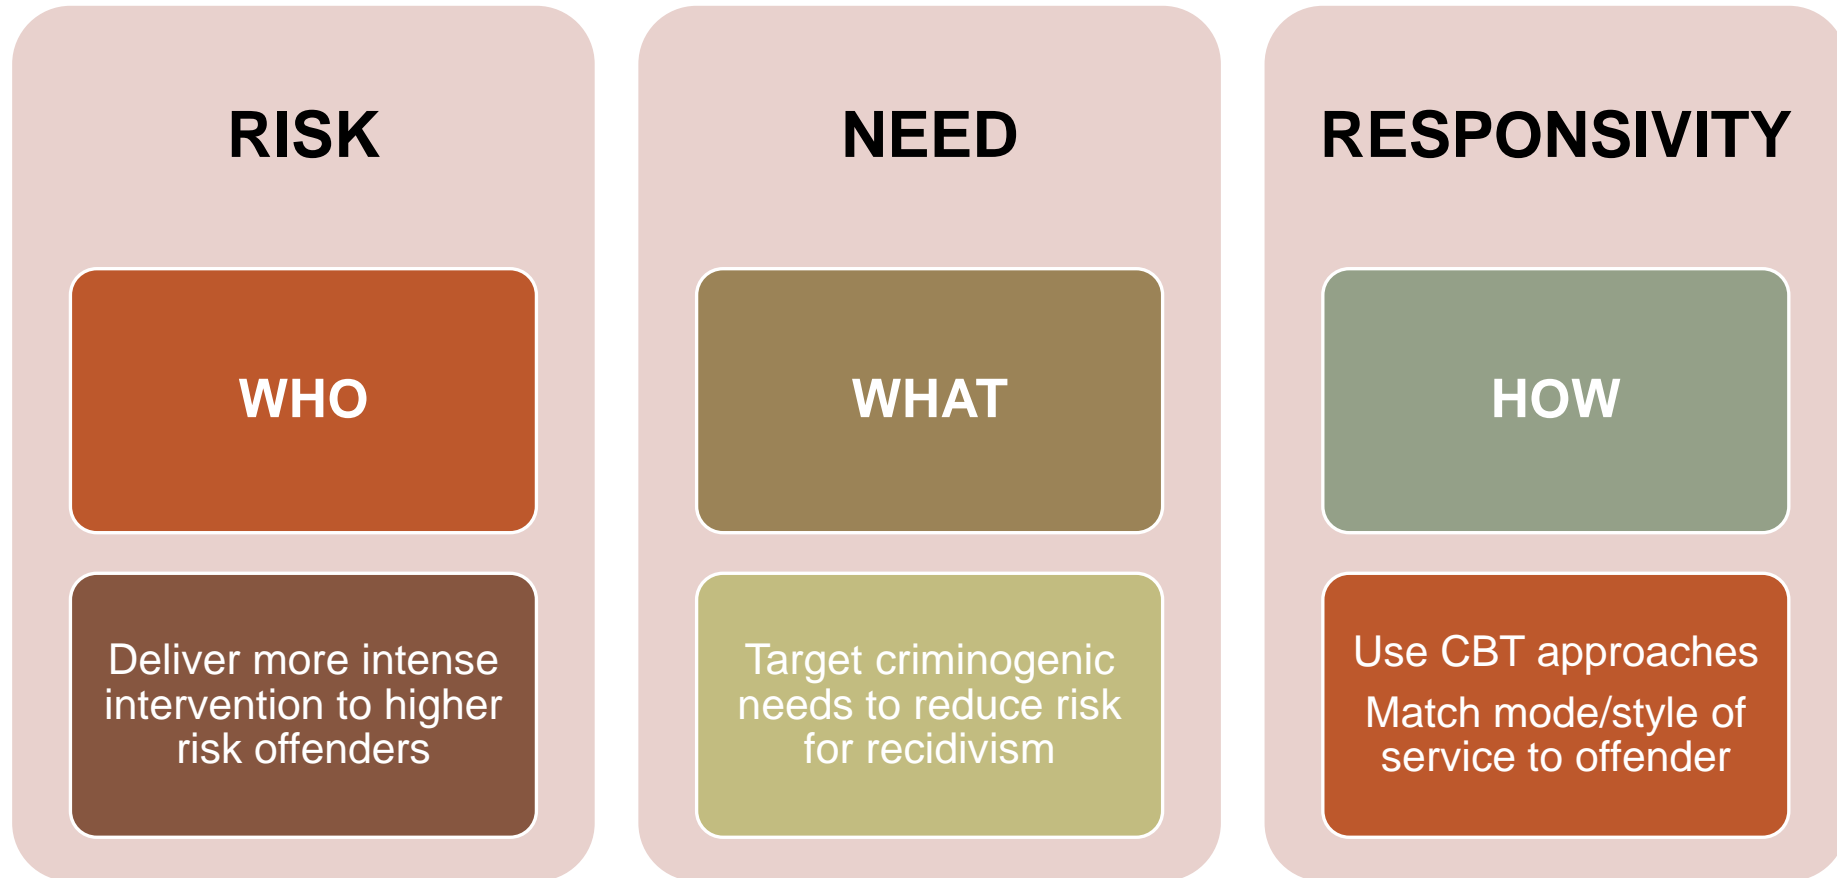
RISK

WHO

Deliver more intense intervention to higher risk offenders

NEED

WHAT

Target criminogenic needs to reduce risk for recidivism

RESPONSIVITY

HOW

Use CBT approaches

Match mode/style of service to offender